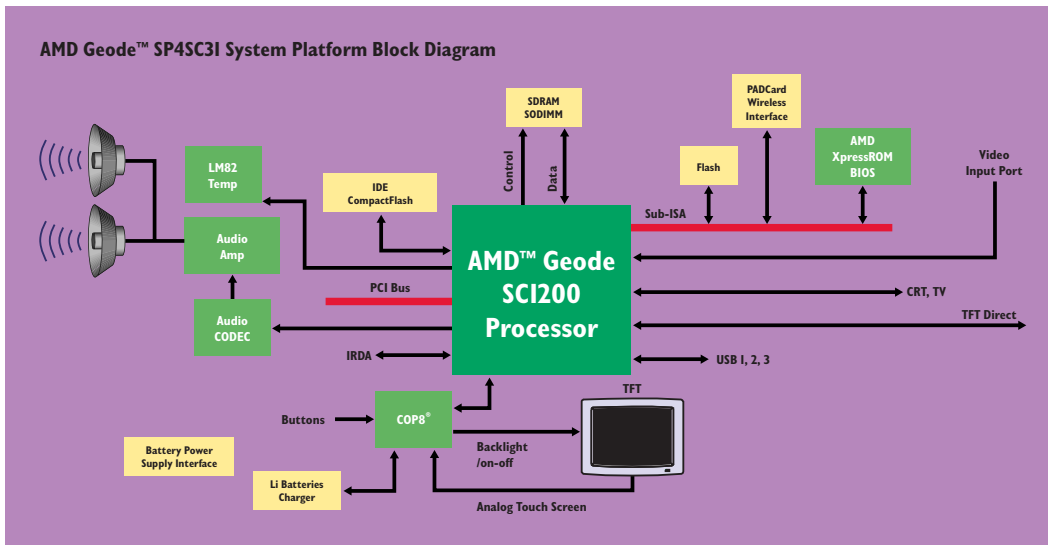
AMD Geode™ SP4SC3I System Platform Block Diagram

SDRAM SODIMM

PADCard Wireless Interface

AMD XpressROM BIOS

LM82 Temp

Control

Data

Flash

Video Input Port

IDE CompactFlash

Sub-ISA

Audio Amp

AMD™ Geode SCI200 Processor

PCI Bus

CRT, TV

Audio CODEC

TFT Direct

IRDA

USB 1, 2, 3

TFT

Buttons

COP8®

Backlight /on-off

Battery Power Supply Interface

Li Batteries Charger

Analog Touch Screen